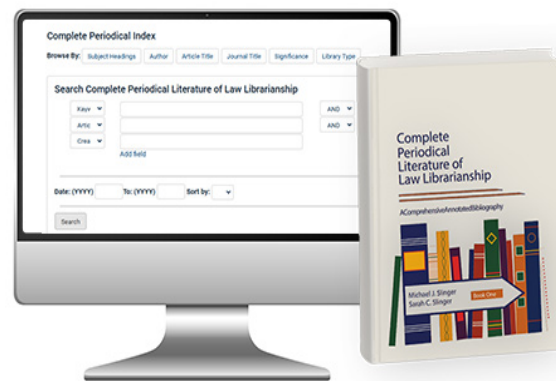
Complete Periodical Index

Browse By: Subject Headings Author Article Title Journal Title Significance Library Type

Search Complete Periodical Literature of Law Librarianship

Keyw
Artic
Crea
Add field

AND
AND

Date: (YYYY) To: (YYYY) Sort by:

Search

Complete Periodical Literature of Law Librarianship

A Comprehensive Annotated Bibliography

Michael J. Slinger
Sarah C. Slinger

Book One